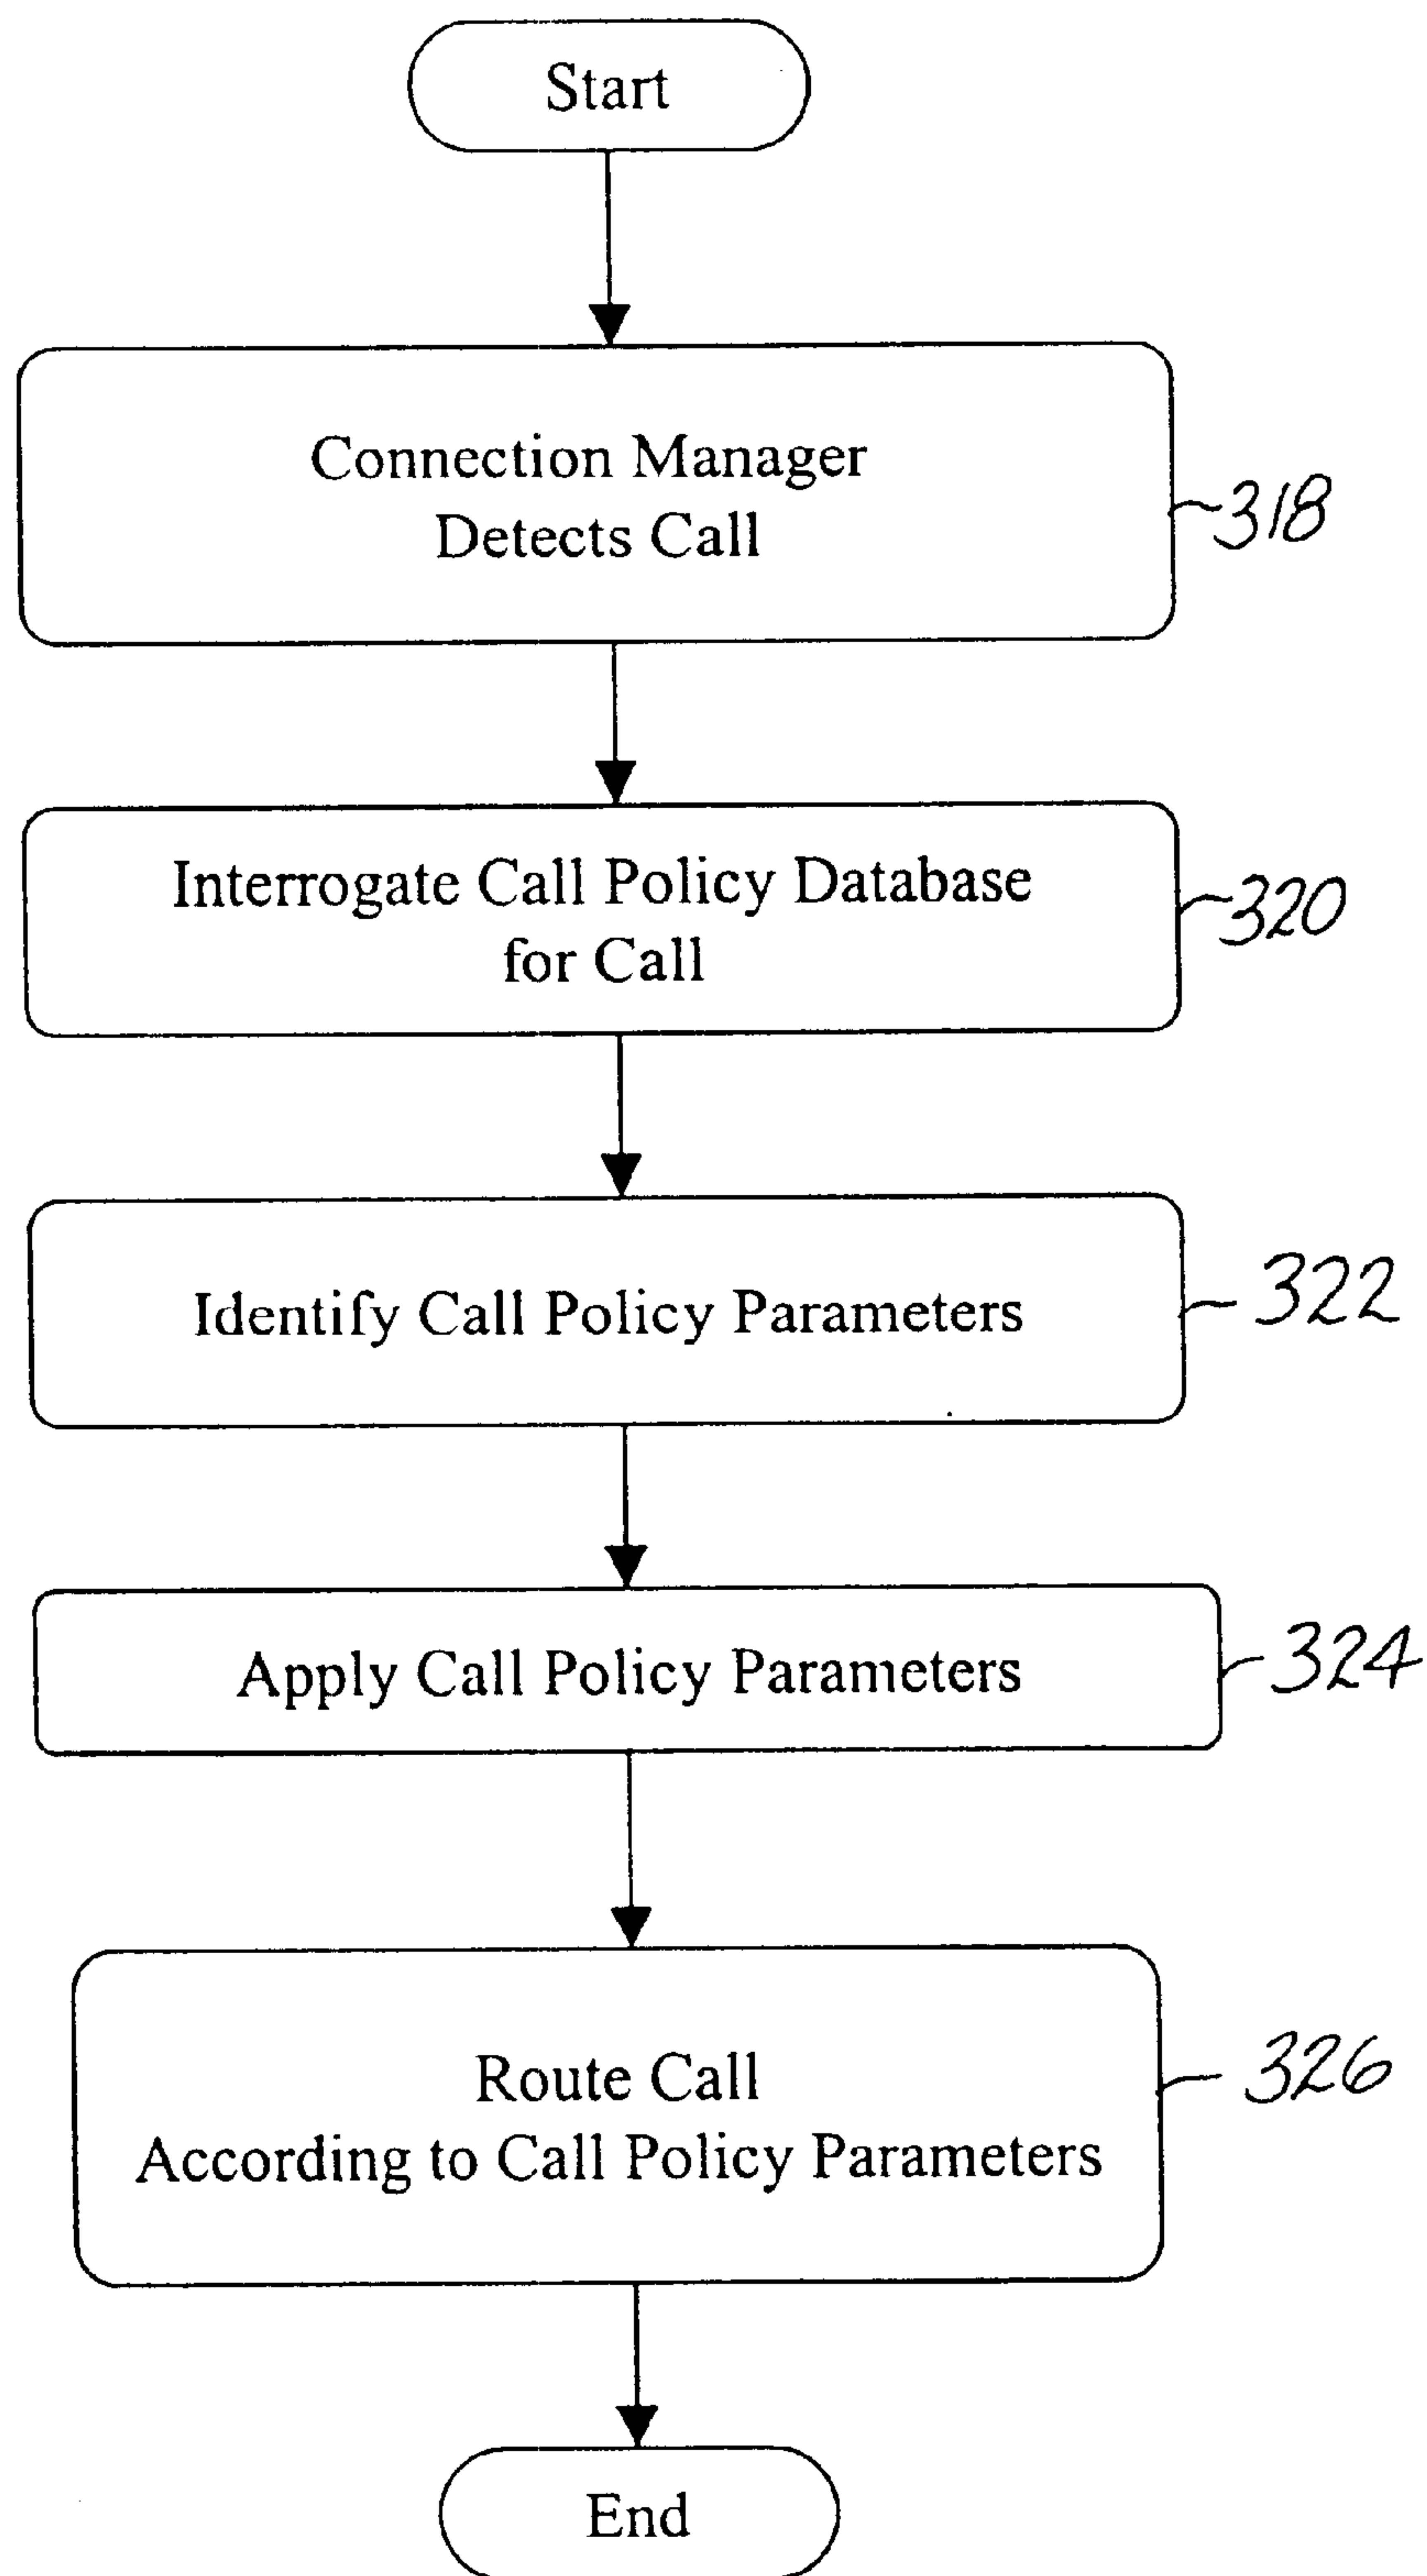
Start

Connection Manager Detects Call

318

Interrogate Call Policy Database for Call

320

Identify Call Policy Parameters

322

Apply Call Policy Parameters

324

Route Call According to Call Policy Parameters

326

End